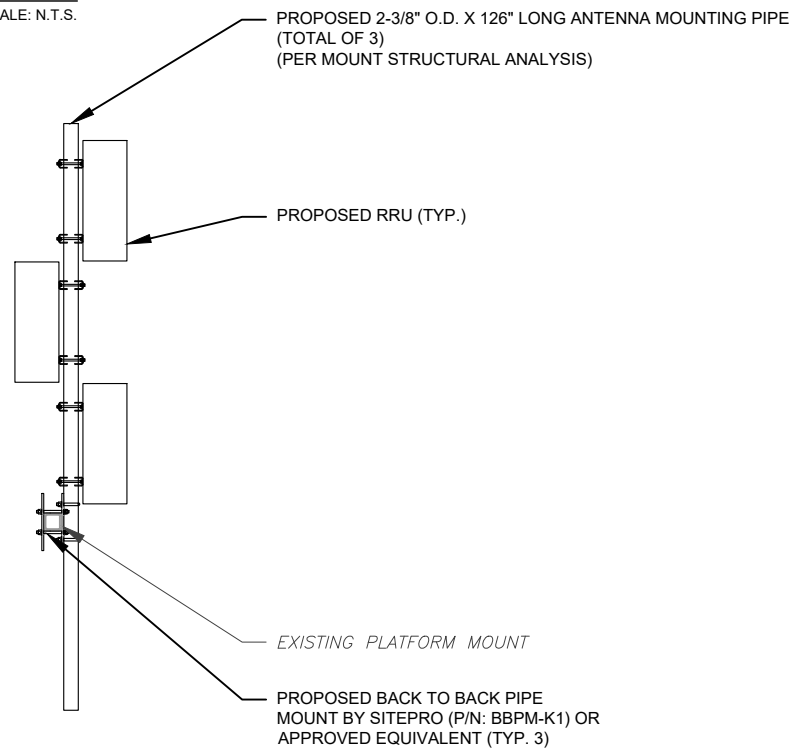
ALE: N.T.S.

PROPOSED 2-3/8" O.D. X 126" LONG ANTENNA MOUNTING PIPE (TOTAL OF 3) (PER MOUNT STRUCTURAL ANALYSIS)

PROPOSED RRU (TYP.)

EXISTING PLATFORM MOUNT

PROPOSED BACK TO BACK PIPE MOUNT BY SITEPRO (P/N: BBPM-K1) OR APPROVED EQUIVALENT (TYP. 3)